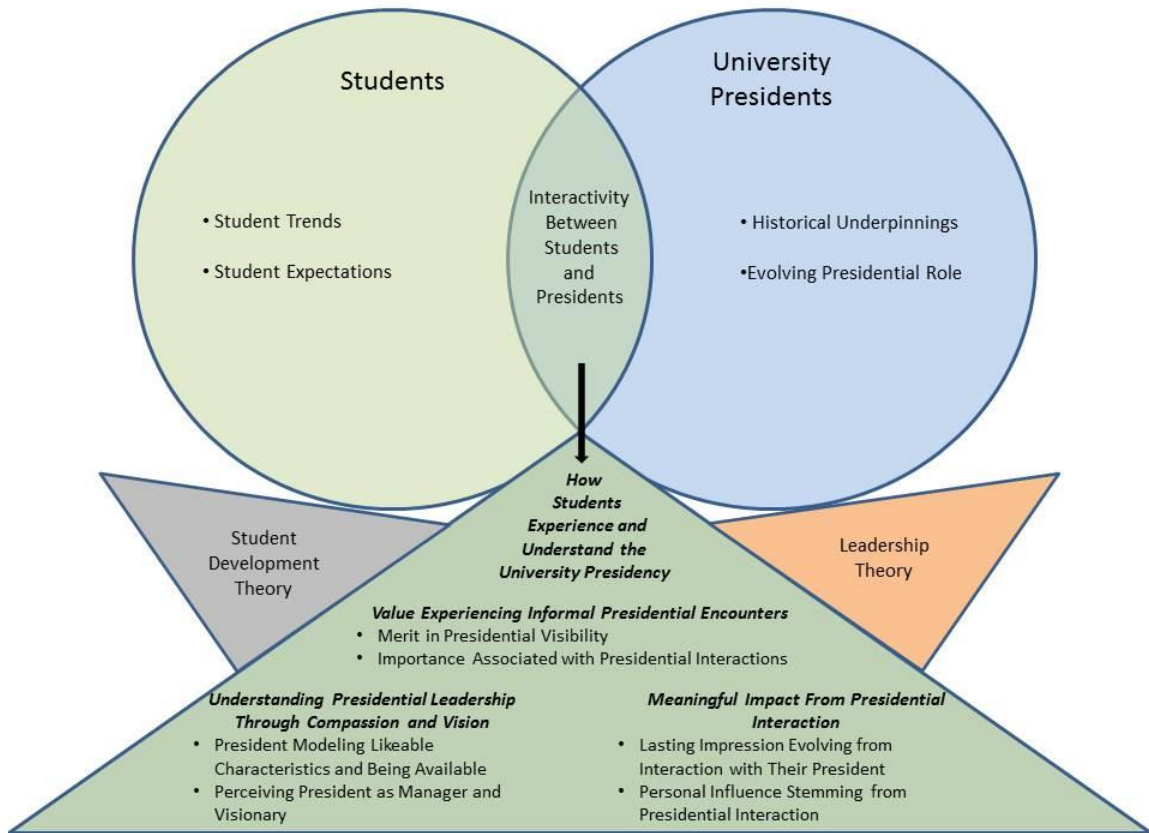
Students

• Student Trends

• Student Expectations

Interactivity Between Students and Presidents

University Presidents

• Historical Underpinnings

•Evolving Presidential Role

Student Development Theory

How Students Experience and Understand the University Presidency

Leadership Theory

Value Experiencing Informal Presidential Encounters
• Merit in Presidential Visibility
• Importance Associated with Presidential Interactions

Understanding Presidential Leadership Through Compassion and Vision
• President Modeling Likeable Characteristics and Being Available
• Perceiving President as Manager and Visionary

Meaningful Impact From Presidential Interaction
• Lasting Impression Evolving from Interaction with Their President
• Personal Influence Stemming from Presidential Interaction